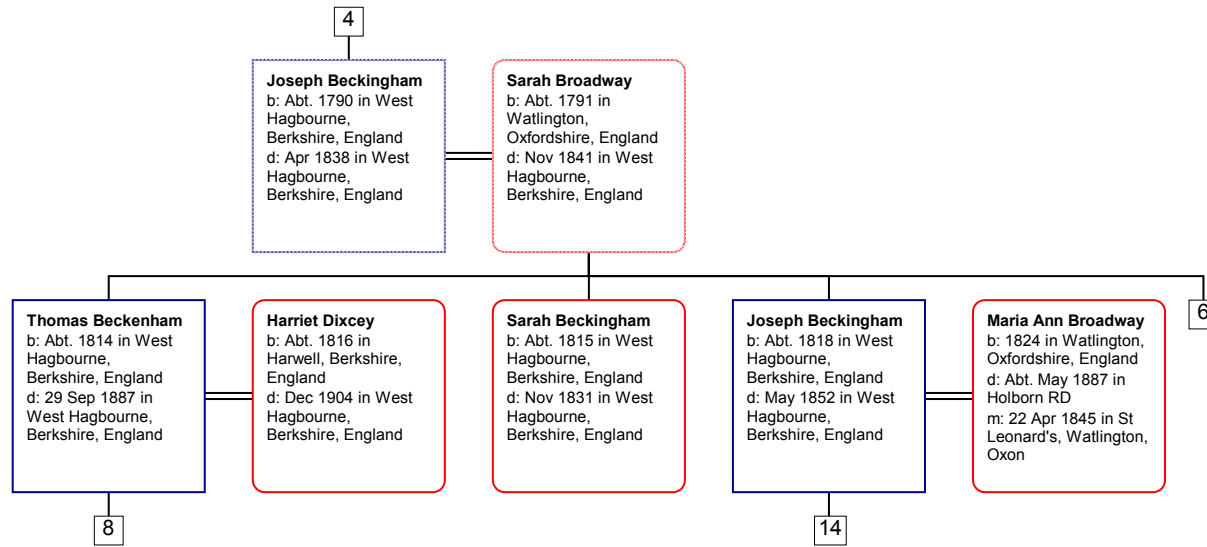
4

**Joseph Beckingham**
b: Abt. 1790 in West Hagbourne, Berkshire, England
d: Apr 1838 in West Hagbourne, Berkshire, England

**Sarah Broadway**
b: Abt. 1791 in Watlington, Oxfordshire, England
d: Nov 1841 in West Hagbourne, Berkshire, England

**Thomas Beckenham**
b: Abt. 1814 in West Hagbourne, Berkshire, England
d: 29 Sep 1887 in West Hagbourne, Berkshire, England

**Harriet Dixcey**
b: Abt. 1816 in Harwell, Berkshire, England
d: Dec 1904 in West Hagbourne, Berkshire, England

**Sarah Beckingham**
b: Abt. 1815 in West Hagbourne, Berkshire, England
d: Nov 1831 in West Hagbourne, Berkshire, England

**Joseph Beckingham**
b: Abt. 1818 in West Hagbourne, Berkshire, England
d: May 1852 in West Hagbourne, Berkshire, England

**Maria Ann Broadway**
b: 1824 in Watlington, Oxfordshire, England
d: Abt. May 1887 in Holborn RD
m: 22 Apr 1845 in St Leonard's, Watlington, Oxon

6

8

14